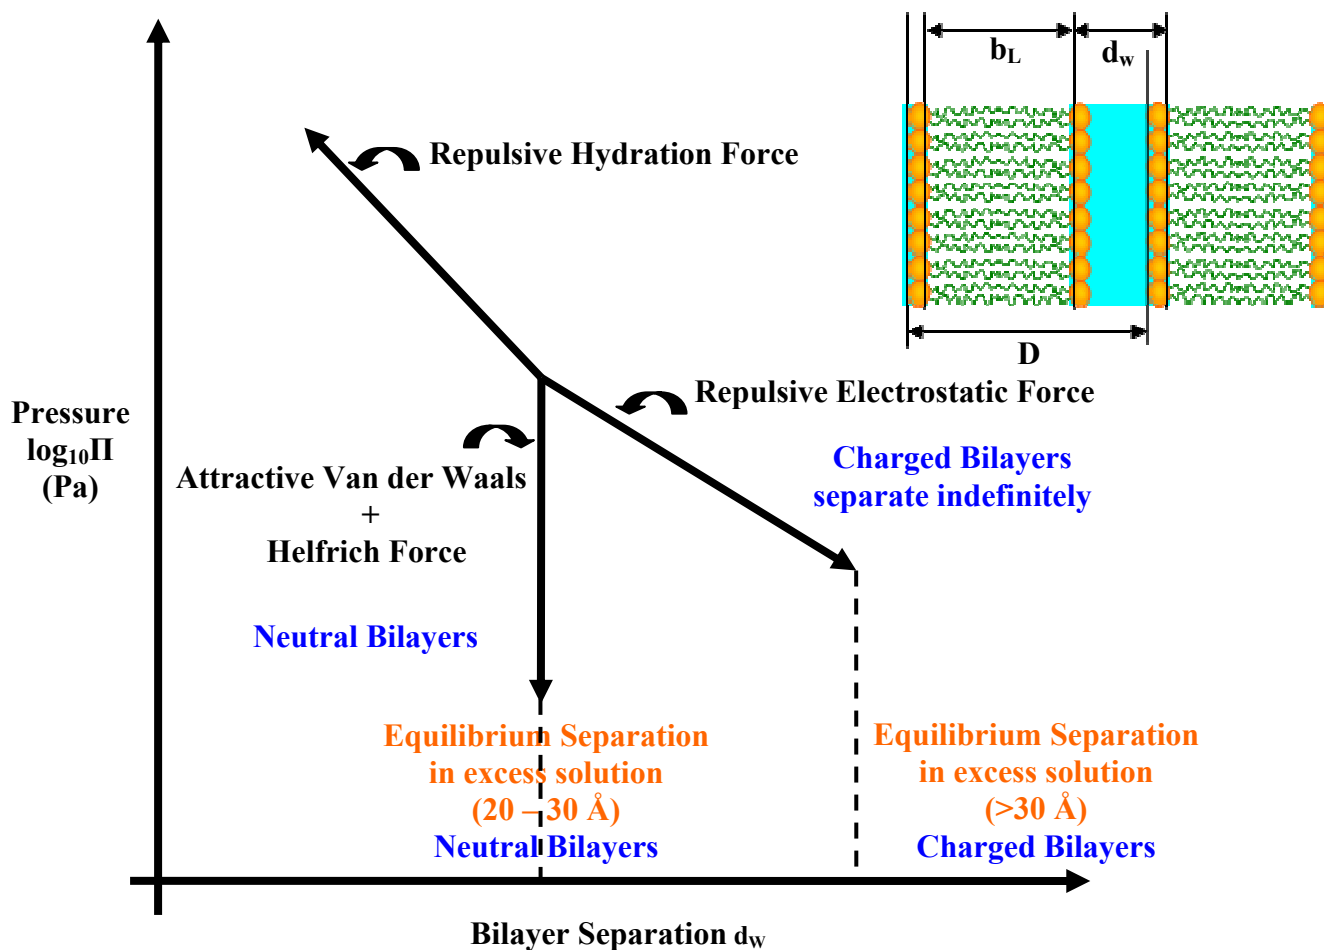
$b_L$

$d_w$

D

Repulsive Hydration Force

Repulsive Electrostatic Force

Pressure
$\log_{10}\Pi$
(Pa)

Attractive Van der Waals
+
Helfrich Force

Charged Bilayers
separate indefinitely

Neutral Bilayers

Equilibrium Separation
in excess solution
(20 – 30 Å)
Neutral Bilayers

Equilibrium Separation
in excess solution
(>30 Å)
Charged Bilayers

Bilayer Separation $d_W$